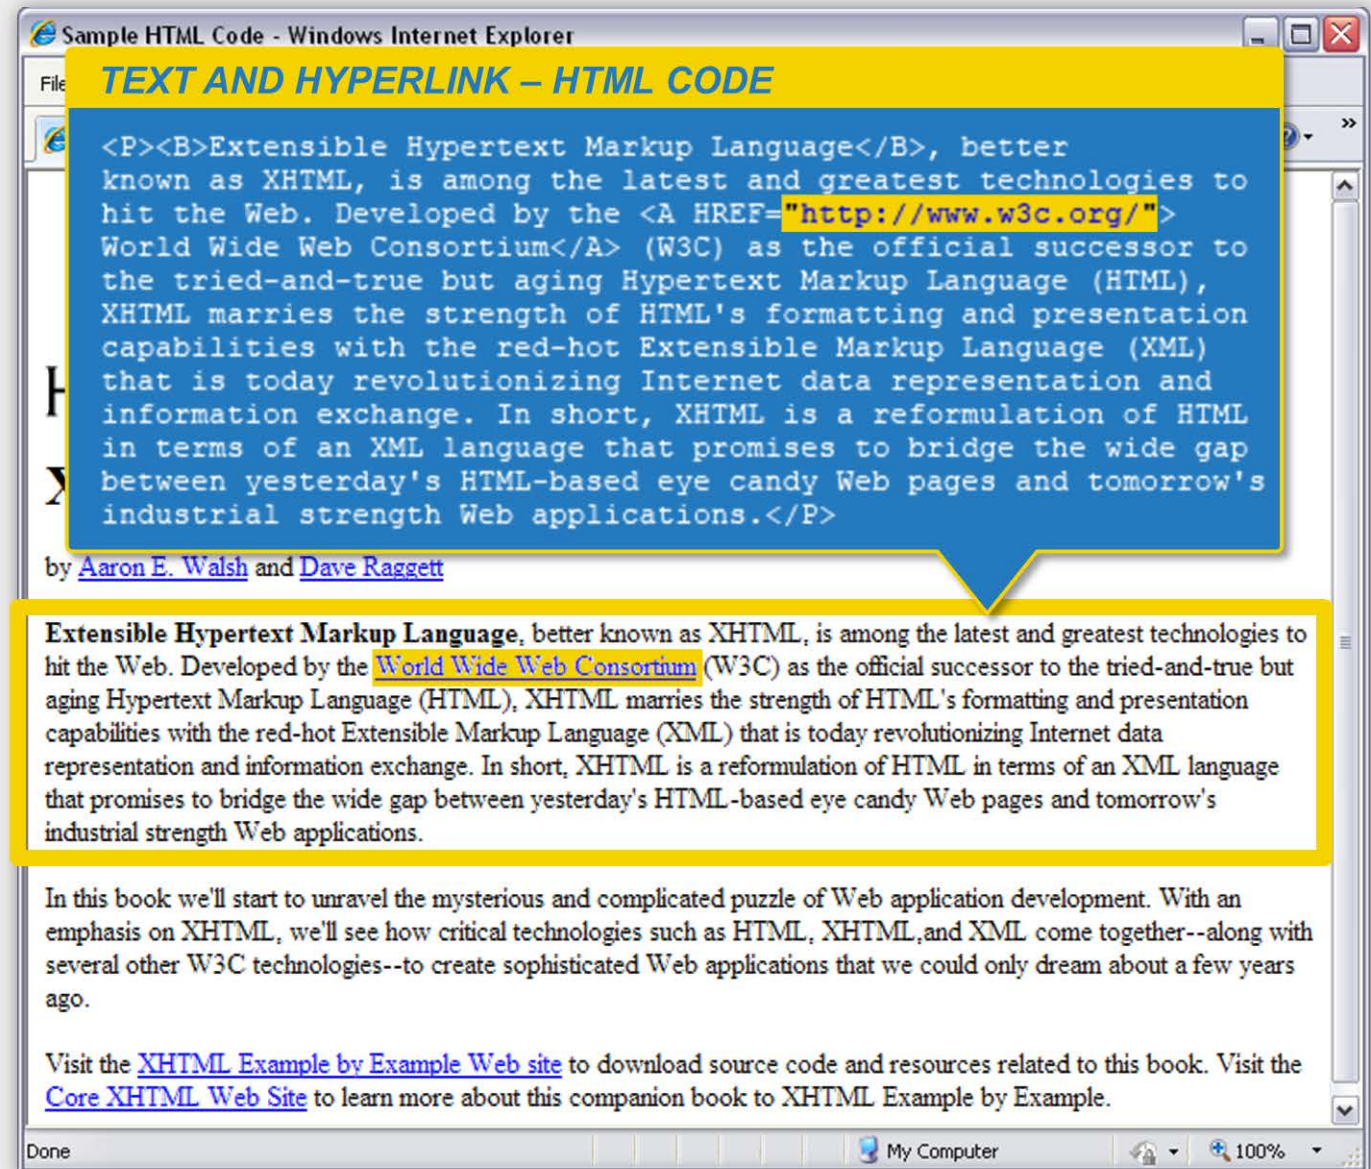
Sample HTML Code - Windows Internet Explorer

File

TEXT AND HYPERLINK – HTML CODE

<P><B>Extensible Hypertext Markup Language</B>, better known as XHTML, is among the latest and greatest technologies to hit the Web. Developed by the <A HREF="http://www.w3c.org/"> World Wide Web Consortium</A> (W3C) as the official successor to the tried-and-true but aging Hypertext Markup Language (HTML), XHTML marries the strength of HTML's formatting and presentation capabilities with the red-hot Extensible Markup Language (XML) that is today revolutionizing Internet data representation and information exchange. In short, XHTML is a reformulation of HTML in terms of an XML language that promises to bridge the wide gap between yesterday's HTML-based eye candy Web pages and tomorrow's industrial strength Web applications.</P>

by Aaron E. Walsh and Dave Raggett

**Extensible Hypertext Markup Language**, better known as XHTML, is among the latest and greatest technologies to hit the Web. Developed by the World Wide Web Consortium (W3C) as the official successor to the tried-and-true but aging Hypertext Markup Language (HTML), XHTML marries the strength of HTML's formatting and presentation capabilities with the red-hot Extensible Markup Language (XML) that is today revolutionizing Internet data representation and information exchange. In short, XHTML is a reformulation of HTML in terms of an XML language that promises to bridge the wide gap between yesterday's HTML-based eye candy Web pages and tomorrow's industrial strength Web applications.

In this book we'll start to unravel the mysterious and complicated puzzle of Web application development. With an emphasis on XHTML, we'll see how critical technologies such as HTML, XHTML,and XML come together--along with several other W3C technologies--to create sophisticated Web applications that we could only dream about a few years ago.

Visit the XHTML Example by Example Web site to download source code and resources related to this book. Visit the Core XHTML Web Site to learn more about this companion book to XHTML Example by Example.

Done

My Computer

100%